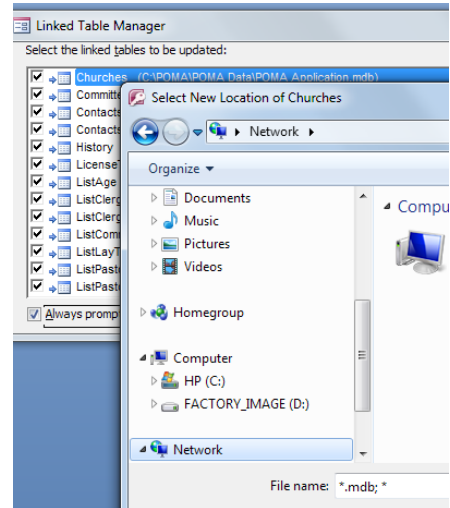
Linked Table Manager
Select the linked tables to be updated:
Churches (C:\POMA\POMA Data\POMA Application.mdb)
Committe
Contacts
Contacts
History
License
ListAge
ListClerg
ListClerg
ListComm
ListLayT
ListPast
ListPast
Always promp

Select New Location of Churches
Network ▸
Organize ▾
Documents
Music
Pictures
Videos
Homegroup
Computer
HP (C:)
FACTORY_IMAGE (D:)
Network
Compu
File name: *.mdb; *